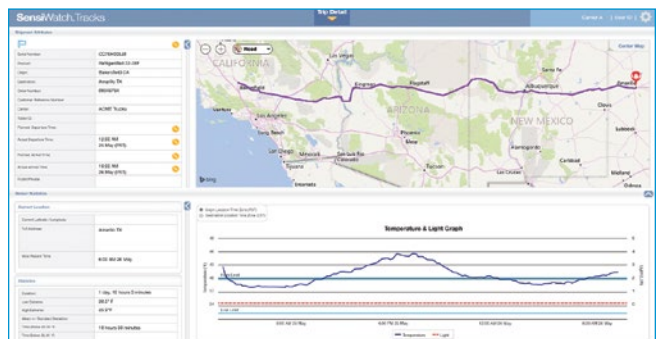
SensiWatch Tracks

Trip Detail

Shipment Attributes

Serial Number
Product
Origin
Destination
Order Number
Customer Reference Number
Carrier
Trailer ID
Planned Departure Time
Actual Departure Time
Planned Arrival Time
Actual Arrival Time

Bakersfield CA
Amarillo TX
ACME Trucks
10:00 AM
10:00 AM

Center Map

Road

CALIFORNIA
ARIZONA
NEW MEXICO
Las Vegas
Flagstaff
Albuquerque
Santa Fe
Amarillo
Bakersfield
Los Angeles
San Diego
Phoenix
Tucson
Mexicali
Clovis
Lubbock
Carlsbad
Las Cruces
Midland
Odessa
Bing

Sensor Statistics

Current Location

Current Latitude / Longitude
Full Address
Amarillo TX
Most Recent Time

Statistics

Duration
Low Extreme
High Extreme
Time Above 40.0 °F
Time Below 32.0 °F
19 hours 28 minutes

Origin Location Time Zone (PDT)
Destination Location Time Zone (CDT)

Temperature & Light Graph

Temperature
Light